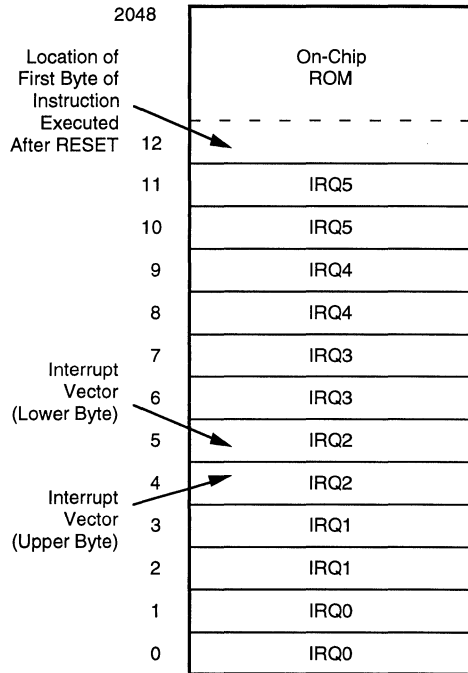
2048

Location of First Byte of Instruction Executed After RESET

On-Chip ROM

12

| | |
|---|---|
| 11 | IRQ5 |
| 10 | IRQ5 |
| 9 | IRQ4 |
| 8 | IRQ4 |
| 7 | IRQ3 |
| 6 | IRQ3 |
| 5 | IRQ2 |
| 4 | IRQ2 |
| 3 | IRQ1 |
| 2 | IRQ1 |
| 1 | IRQ0 |
| 0 | IRQ0 |

Interrupt Vector (Lower Byte)

Interrupt Vector (Upper Byte)